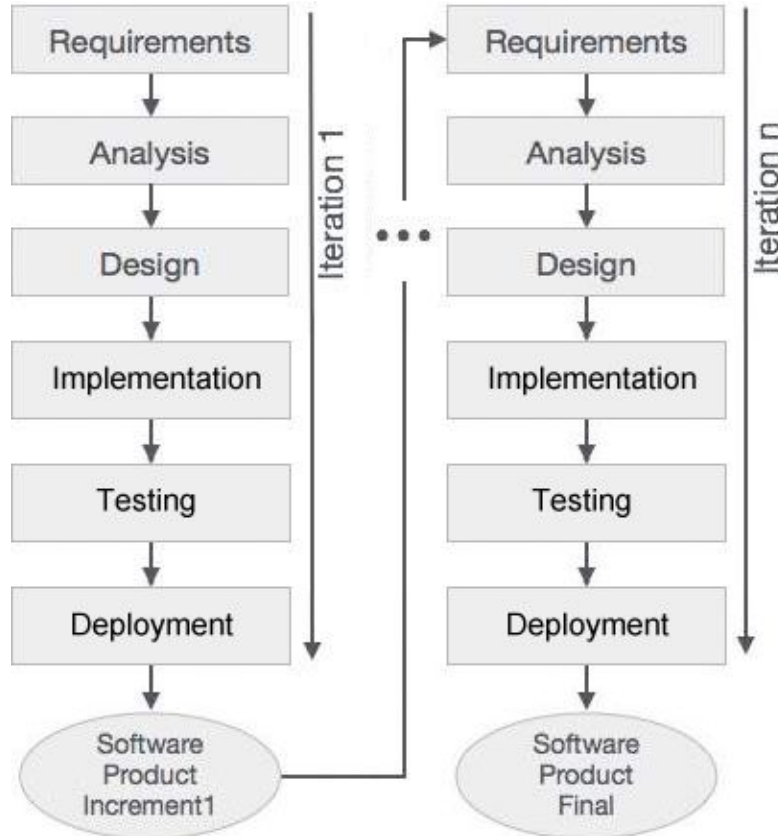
Requirements
Analysis
Design
Implementation
Testing
Deployment
Software Product Increment1

Iteration 1

• • •

Requirements
Analysis
Design
Implementation
Testing
Deployment
Software Product Final

Iteration n